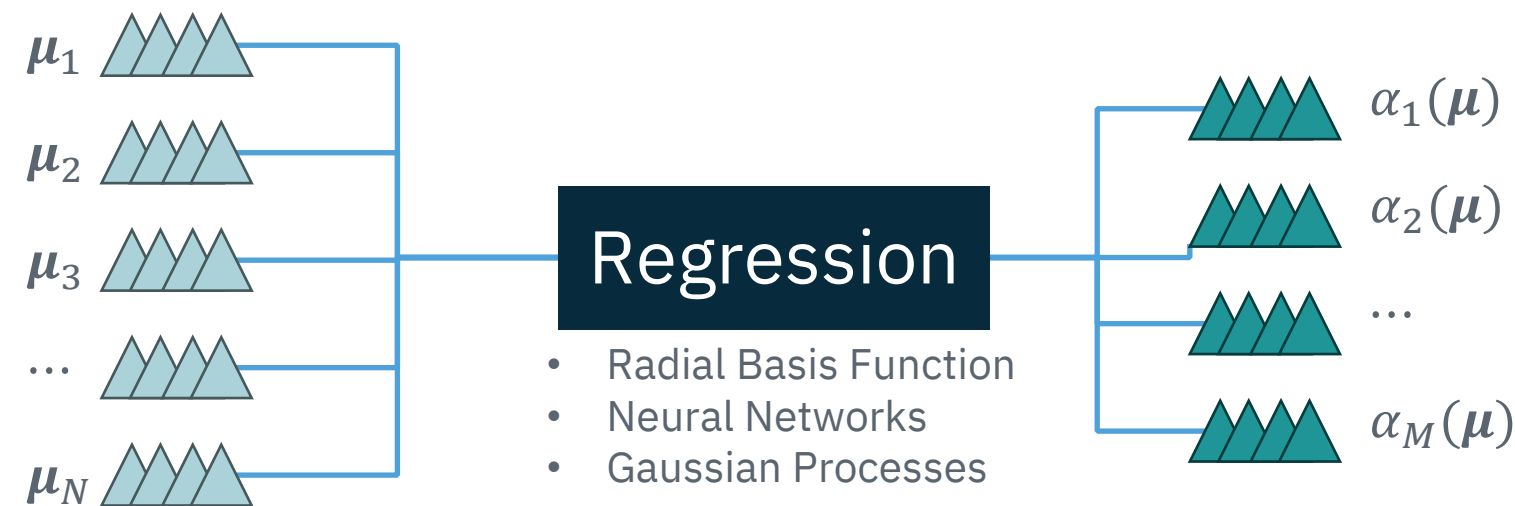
$\boldsymbol{\mu}_1$

$\boldsymbol{\mu}_2$

$\boldsymbol{\mu}_3$

$\dots$

$\boldsymbol{\mu}_N$

Regression

- Radial Basis Function
- Neural Networks
- Gaussian Processes

$\alpha_1(\boldsymbol{\mu})$

$\alpha_2(\boldsymbol{\mu})$

$\dots$

$\alpha_M(\boldsymbol{\mu})$